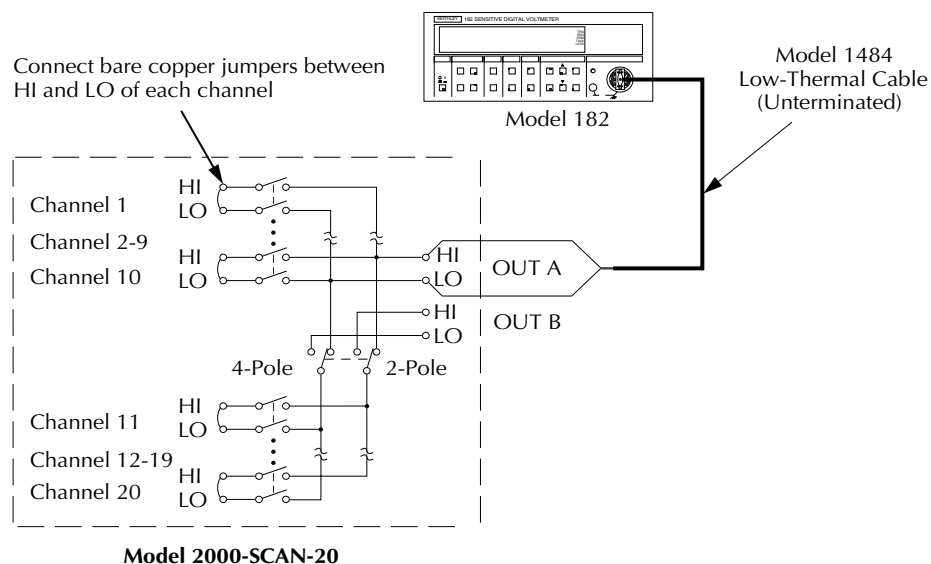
KEITHLEY 182 SENSITIVE DIGITAL VOLTMETER

Model 182

Model 1484
Low-Thermal Cable
(Unterminated)

Connect bare copper jumpers between HI and LO of each channel

HI
LO
Channel 1

Channel 2-9

HI
LO
Channel 10

HI
LO
OUT A

HI
LO
OUT B

4-Pole
2-Pole

Channel 11
HI
LO

Channel 12-19
HI
LO
Channel 20

Model 2000-SCAN-20